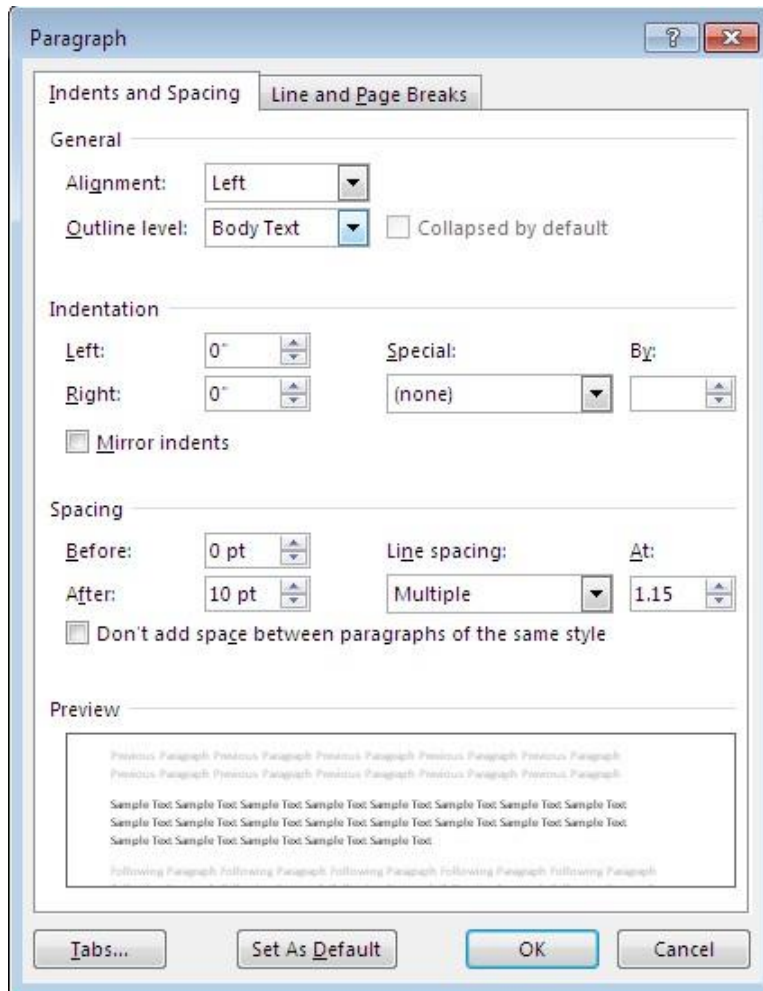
Paragraph

? X

Indents and Spacing | Line and Page Breaks

General

Alignment: Left

Outline level: Body Text

Collapsed by default

Indentation

Left: 0"

Right: 0"

Special:

(none)

By:

Mirror indents

Spacing

Before: 0 pt

After: 10 pt

Line spacing:

Multiple

At:

1.15

Don't add space between paragraphs of the same style

Preview

Previous Paragraph Previous Paragraph Previous Paragraph Previous Paragraph Previous Paragraph Previous Paragraph Previous Paragraph Previous Paragraph Previous Paragraph Previous Paragraph

Sample Text Sample Text Sample Text Sample Text Sample Text Sample Text Sample Text Sample Text Sample Text Sample Text Sample Text Sample Text Sample Text Sample Text Sample Text Sample Text Sample Text Sample Text Sample Text Sample Text Sample Text

Following Paragraph Following Paragraph Following Paragraph Following Paragraph Following Paragraph

Tabs...

Set As Default

OK

Cancel